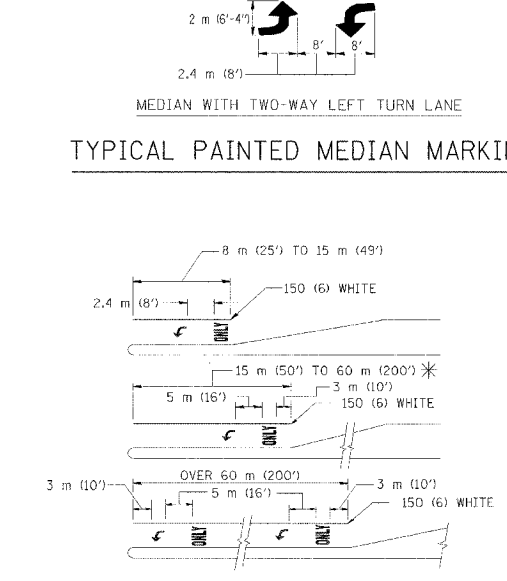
2 m (6'-4")

8'

8'

2.4 m (8')

MEDIAN WITH TWO-WAY LEFT TURN LANE

TYPICAL PAINTED MEDIAN MARKI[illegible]

8 m (25') TO 15 m (49')

2.4 m (8')

150 (6) WHITE

ONLY

15 m (50') TO 60 m (200') *

5 m (16')

3 m (10')

150 (6) WHITE

ONLY

OVER 60 m (200')

3 m (10')

5 m (16')

3 m (10')

150 (6) WHITE

ONLY

ONLY